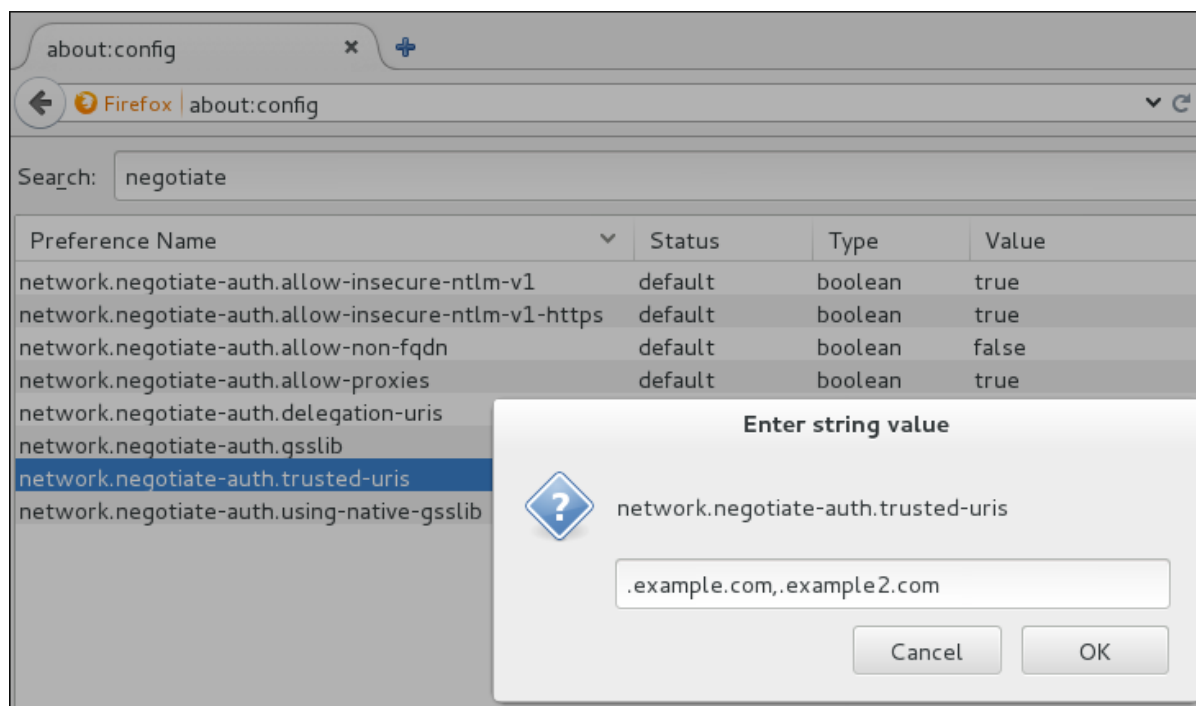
about:config

Firefox about:config

Search: negotiate

| Preference Name | Status | Type | Value |
|---|---|---|---|
| network.negotiate-auth.allow-insecure-ntlm-v1 | default | boolean | true |
| network.negotiate-auth.allow-insecure-ntlm-v1-https | default | boolean | true |
| network.negotiate-auth.allow-non-fqdn | default | boolean | false |
| network.negotiate-auth.allow-proxies | default | boolean | true |
| network.negotiate-auth.delegation-uris | | | |
| network.negotiate-auth.gsslib | | | |
| network.negotiate-auth.trusted-uris | | | |
| network.negotiate-auth.using-native-gsslib | | | |

Enter string value

network.negotiate-auth.trusted-uris

.example.com,.example2.com

Cancel OK